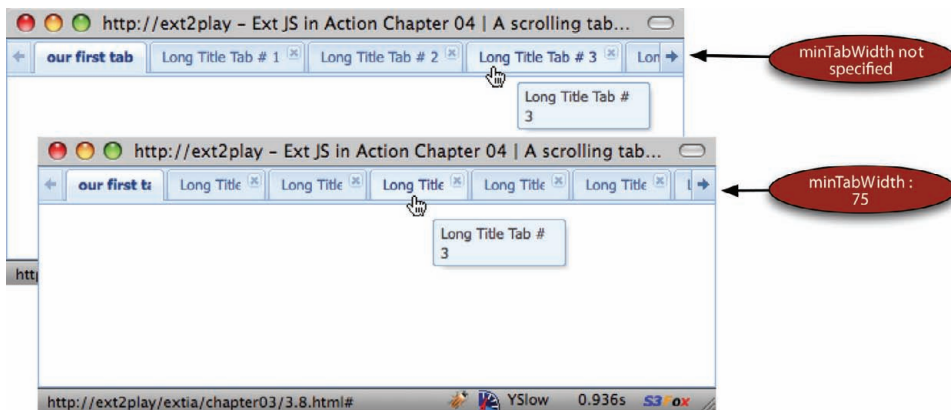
http://ext2play - Ext JS in Action Chapter 04 | A scrolling tab...

our first tab | Long Title Tab # 1 | Long Title Tab # 2 | Long Title Tab # 3 | Lon

Long Title Tab # 3

minTabWidth not specified

http://ext2play - Ext JS in Action Chapter 04 | A scrolling tab...

our first ta | Long Title | Long Title | Long Title | Long Title | Long Title | L

Long Title Tab # 3

minTabWidth : 75

htt

http://ext2play/extia/chapter03/3.8.html#

YSlow 0.936s S3Fox